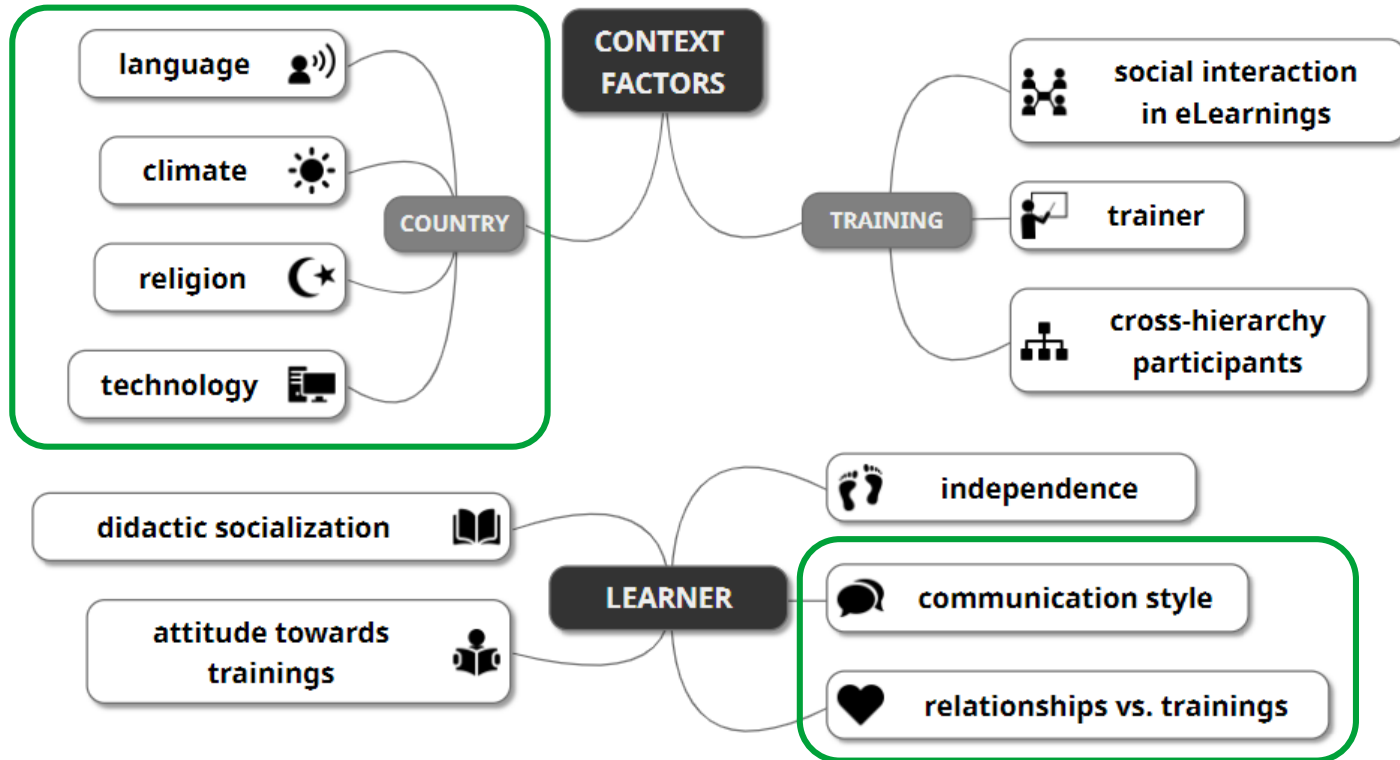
CONTEXT FACTORS

COUNTRY

language

climate

religion

technology

TRAINING

social interaction in eLearnings

trainer

cross-hierarchy participants

LEARNER

didactic socialization

attitude towards trainings

independence

communication style

relationships vs. trainings